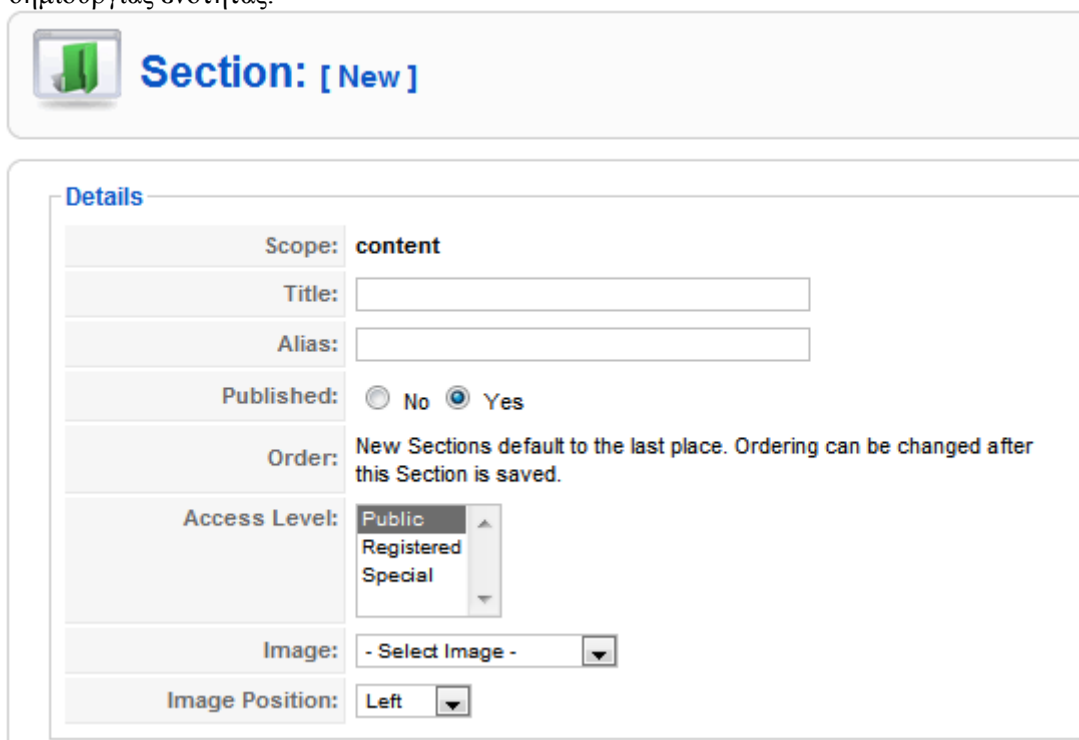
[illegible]

Section: [ New ]

Details

| | |
|---|---|
| Scope: | content |
| Title: | |
| Alias: | |
| Published: | No Yes |
| Order: | New Sections default to the last place. Ordering can be changed after this Section is saved. |
| Access Level: | Public Registered Special |
| Image: | - Select Image - |
| Image Position: | Left |